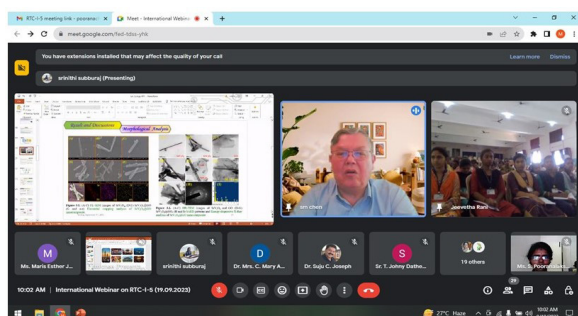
RTC-I-5 meeting link - poorani ×
Meet - International Webinar ×
+

meet.google.com/fed-bbsx-yhk

You have extensions installed that may affect the quality of your call
Learn more
Dismiss

srinithi subburaj (Presenting)

Results and Discussion
Morphological Analysis

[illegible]

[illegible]

jim coen

Jeevetha Rani

M
Ms. Maris Esther J...

srinithi subburaj

D
Dr. Mrs. C. Mary A...

Dr. Suju C. Joseph

S
Sr. T. Johny Dathe...

19 others

Dr. S. Poorani...

10:02 AM | International Webinar on RTC-I-5 (19.09.2023)

27°C Haze
10:02 AM